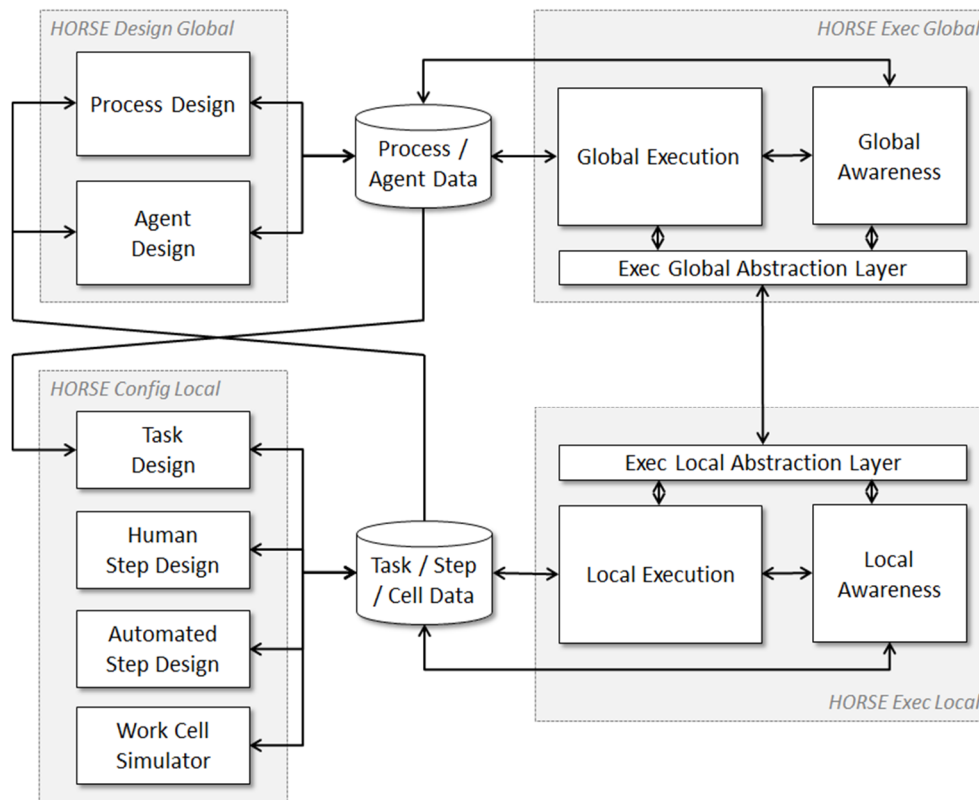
HORSE Design Global

Process Design

Agent Design

Process / Agent Data

HORSE Exec Global

Global Execution

Global Awareness

Exec Global Abstraction Layer

HORSE Config Local

Task Design

Human Step Design

Automated Step Design

Work Cell Simulator

Task / Step / Cell Data

Exec Local Abstraction Layer

Local Execution

Local Awareness

HORSE Exec Local